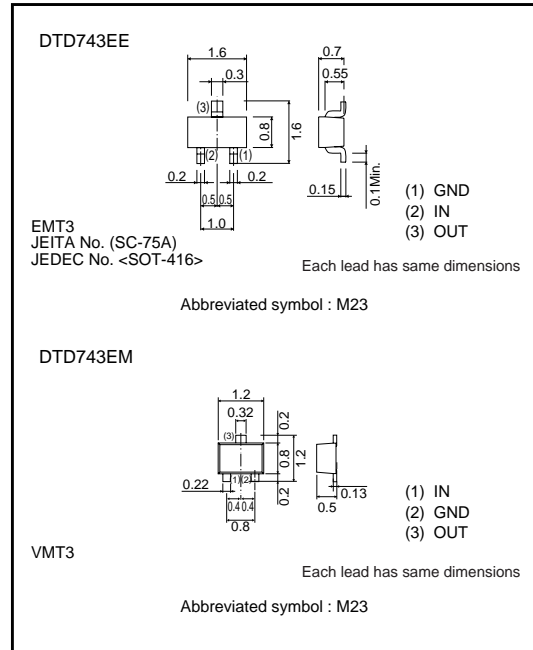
DTD743EE

1.6
0.3
(3)
0.8
1.6
(2)
(1)
0.2
0.2
0.5 0.5
1.0
0.7
0.55
0.15
0.1Min.

(1) GND
(2) IN
(3) OUT

EMT3
JEITA No. (SC-75A)
JEDEC No. <SOT-416>

Each lead has same dimensions

Abbreviated symbol : M23

DTD743EM

1.2
0.32
(3)
0.2
0.8
1.2
0.2
0.22
(1)(2)
0.4 0.4
0.8
0.13
0.5

(1) IN
(2) GND
(3) OUT

VMT3

Each lead has same dimensions

Abbreviated symbol : M23